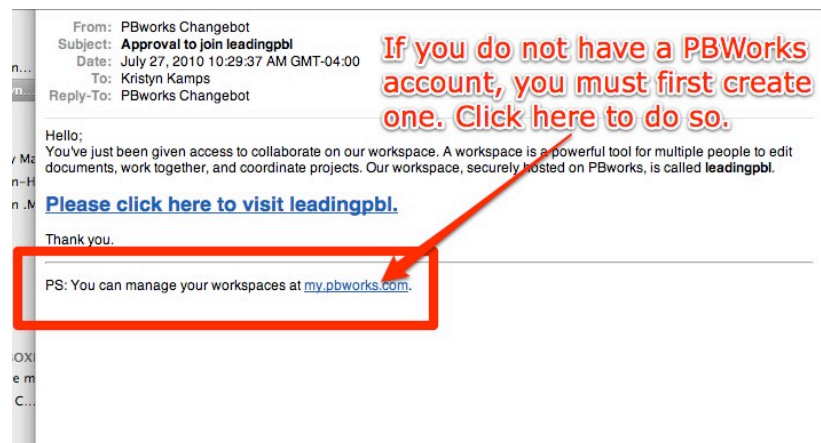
n...
yn...
y Ma
n-H
n .M
OXI
e m
C...

From: PBworks Changebot
Subject: Approval to join leadingpbl
Date: July 27, 2010 10:29:37 AM GMT-04:00
To: Kristyn Kamps
Reply-To: PBworks Changebot

If you do not have a PBWorks account, you must first create one. Click here to do so.

Hello;
You've just been given access to collaborate on our workspace. A workspace is a powerful tool for multiple people to edit documents, work together, and coordinate projects. Our workspace, securely hosted on PBworks, is called **leadingpbl**.

Please click here to visit leadingpbl.

Thank you.

PS: You can manage your workspaces at my.pbworks.com.